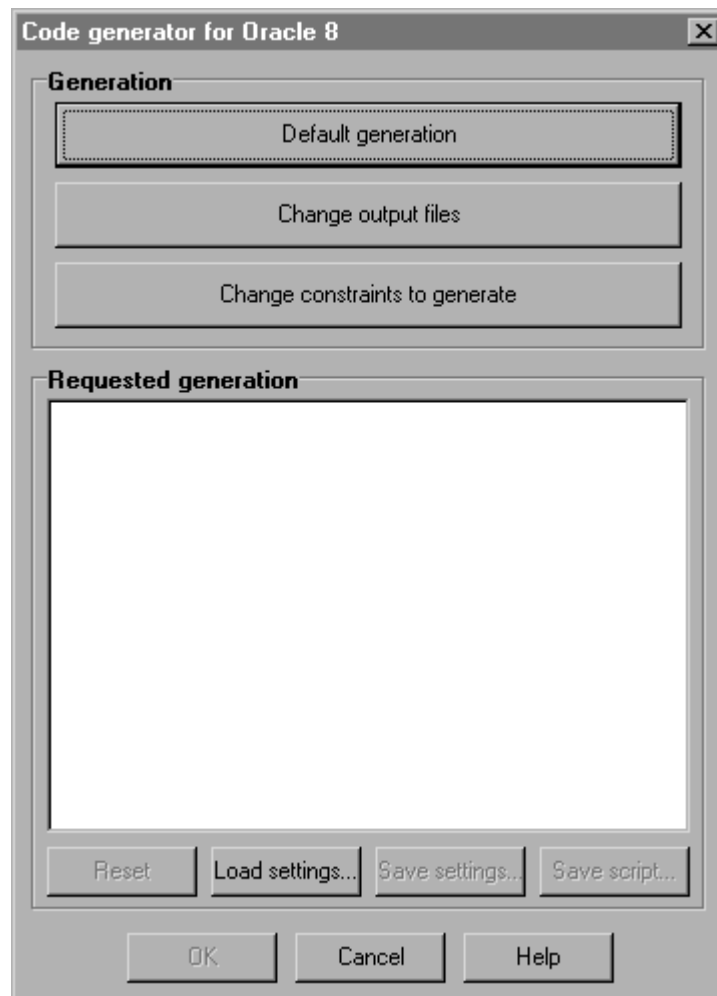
Code generator for Oracle 8

Generation

Default generation

Change output files

Change constraints to generate

Requested generation

Reset

Load settings...

Save settings...

Save script...

OK

Cancel

Help